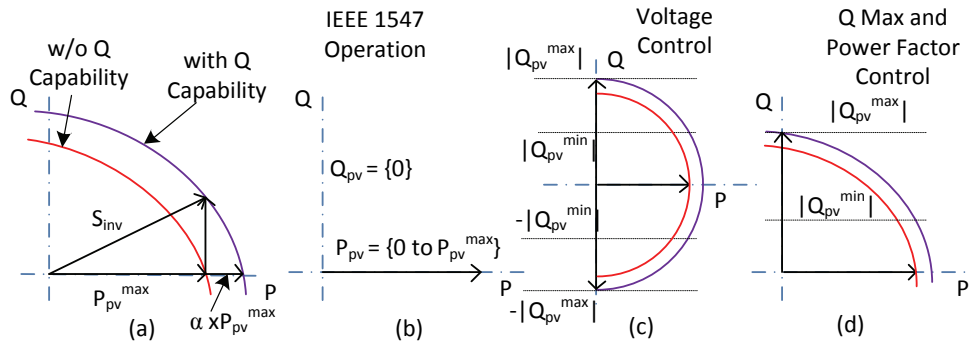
w/o Q Capability

with Q Capability

Q

$S_{inv}$

$P_{pv}^{max}$

P

$\alpha$ x$P_{pv}^{max}$

(a)

IEEE 1547 Operation

Q

$Q_{pv} = \{0\}$

$P_{pv} = \{0 \text{ to } P_{pv}^{max}\}$

P

(b)

Voltage Control

$|Q_{pv}^{max}|$

Q

$|Q_{pv}^{min}|$

$-|Q_{pv}^{min}|$

P

$-|Q_{pv}^{max}|$

(c)

Q Max and Power Factor Control

Q

$|Q_{pv}^{max}|$

$|Q_{pv}^{min}|$

P

(d)